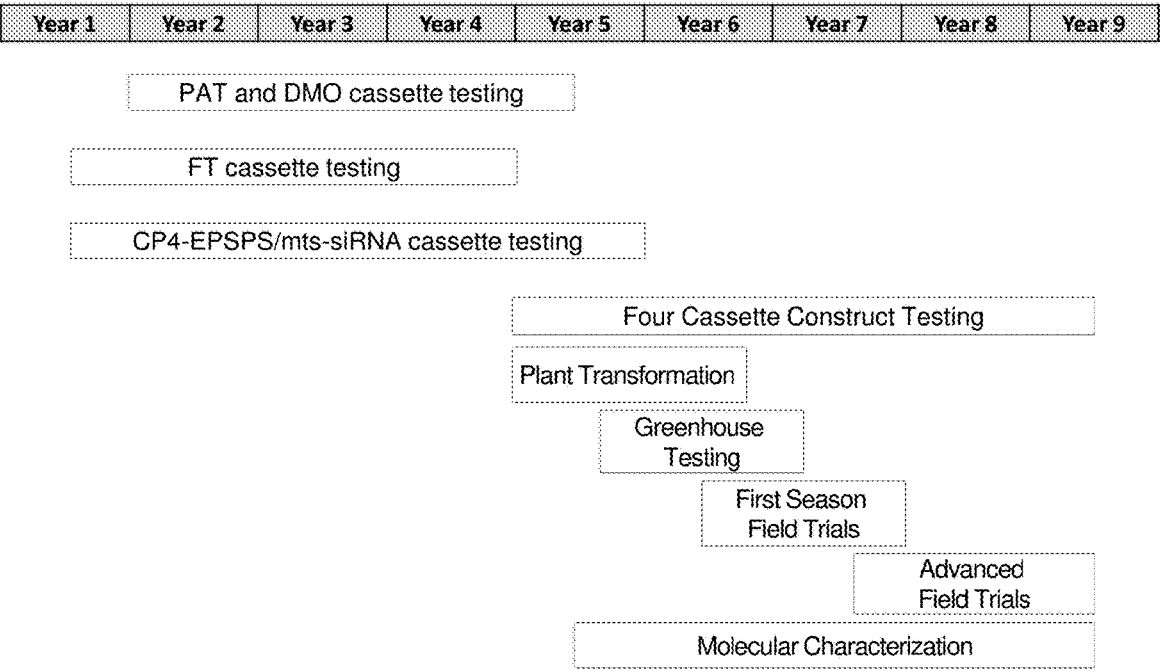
| Year 1 | Year 2 | Year 3 | Year 4 | Year 5 | Year 6 | Year 7 | Year 8 | Year 9 |
|---|---|---|---|---|---|---|---|---|

PAT and DMO cassette testing

FT cassette testing

CP4-EPSPS/mts-siRNA cassette testing

Four Cassette Construct Testing

Plant Transformation

Greenhouse Testing

First Season Field Trials

Advanced Field Trials

Molecular Characterization